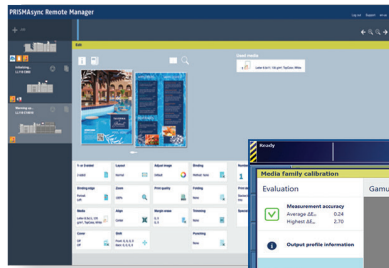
PRISMAsync Remote Manager

Log out Support About

Edit

Used media

Ready

Media family calibration

Evaluation

Gamu

Measurement accuracy

Average $\Delta E_{00}$ 0.24

Highest $\Delta E_{00}$ 0.72

Output profile information

Layout

Adjust image

Binding

Binding edge

Zoom

Print quality

Folding

Media

Align

Margin shifts

Trimming

Cover

Edit

Punching

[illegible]